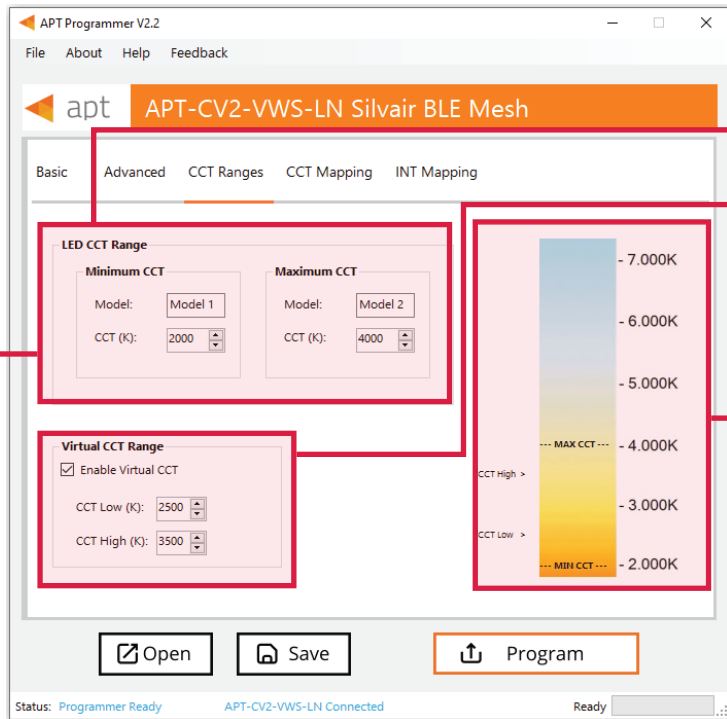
APT Programmer V2.2

File About Help Feedback

apt

APT-CV2-VWS-LN Silvair BLE Mesh

Basic Advanced CCT Ranges CCT Mapping INT Mapping

LED CCT Range

Minimum CCT

Model: Model 1

CCT (K): 2000

Maximum CCT

Model: Model 2

CCT (K): 4000

Virtual CCT Range

Enable Virtual CCT

CCT Low (K): 2500

CCT High (K): 3500

- 7.000K
- 6.000K
- 5.000K
--- MAX CCT --- - 4.000K
CCT High >
- 3.000K
CCT Low >
--- MIN CCT --- - 2.000K

Open

Save

Program

Status: Programmer Ready APT-CV2-VWS-LN Connected Ready